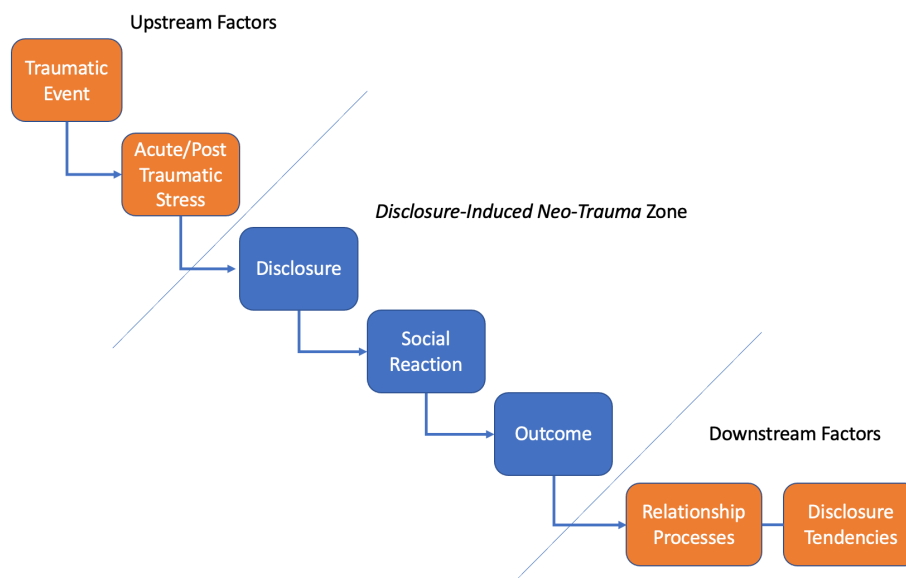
Upstream Factors

Traumatic Event

Acute/Post Traumatic Stress

*Disclosure-Induced Neo-Trauma* Zone

Disclosure

Social Reaction

Outcome

Downstream Factors

Relationship Processes

Disclosure Tendencies